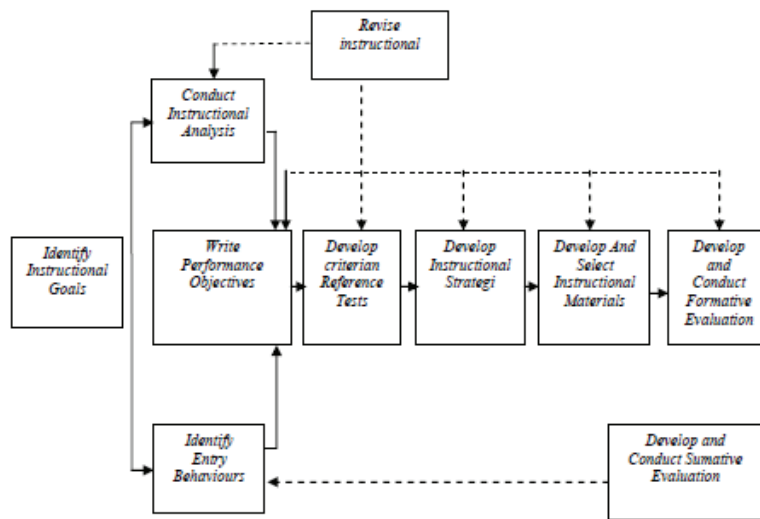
Revise instructional

Conduct Instructional Analysis

Identify Instructional Goals

Write Performance Objectives

Develop criterian Reference Tests

Develop Instructional Strategi

Develop And Select Instructional Materials

Develop and Conduct Formative Evaluation

Identify Entry Behaviours

Develop and Conduct Sumative Evaluation